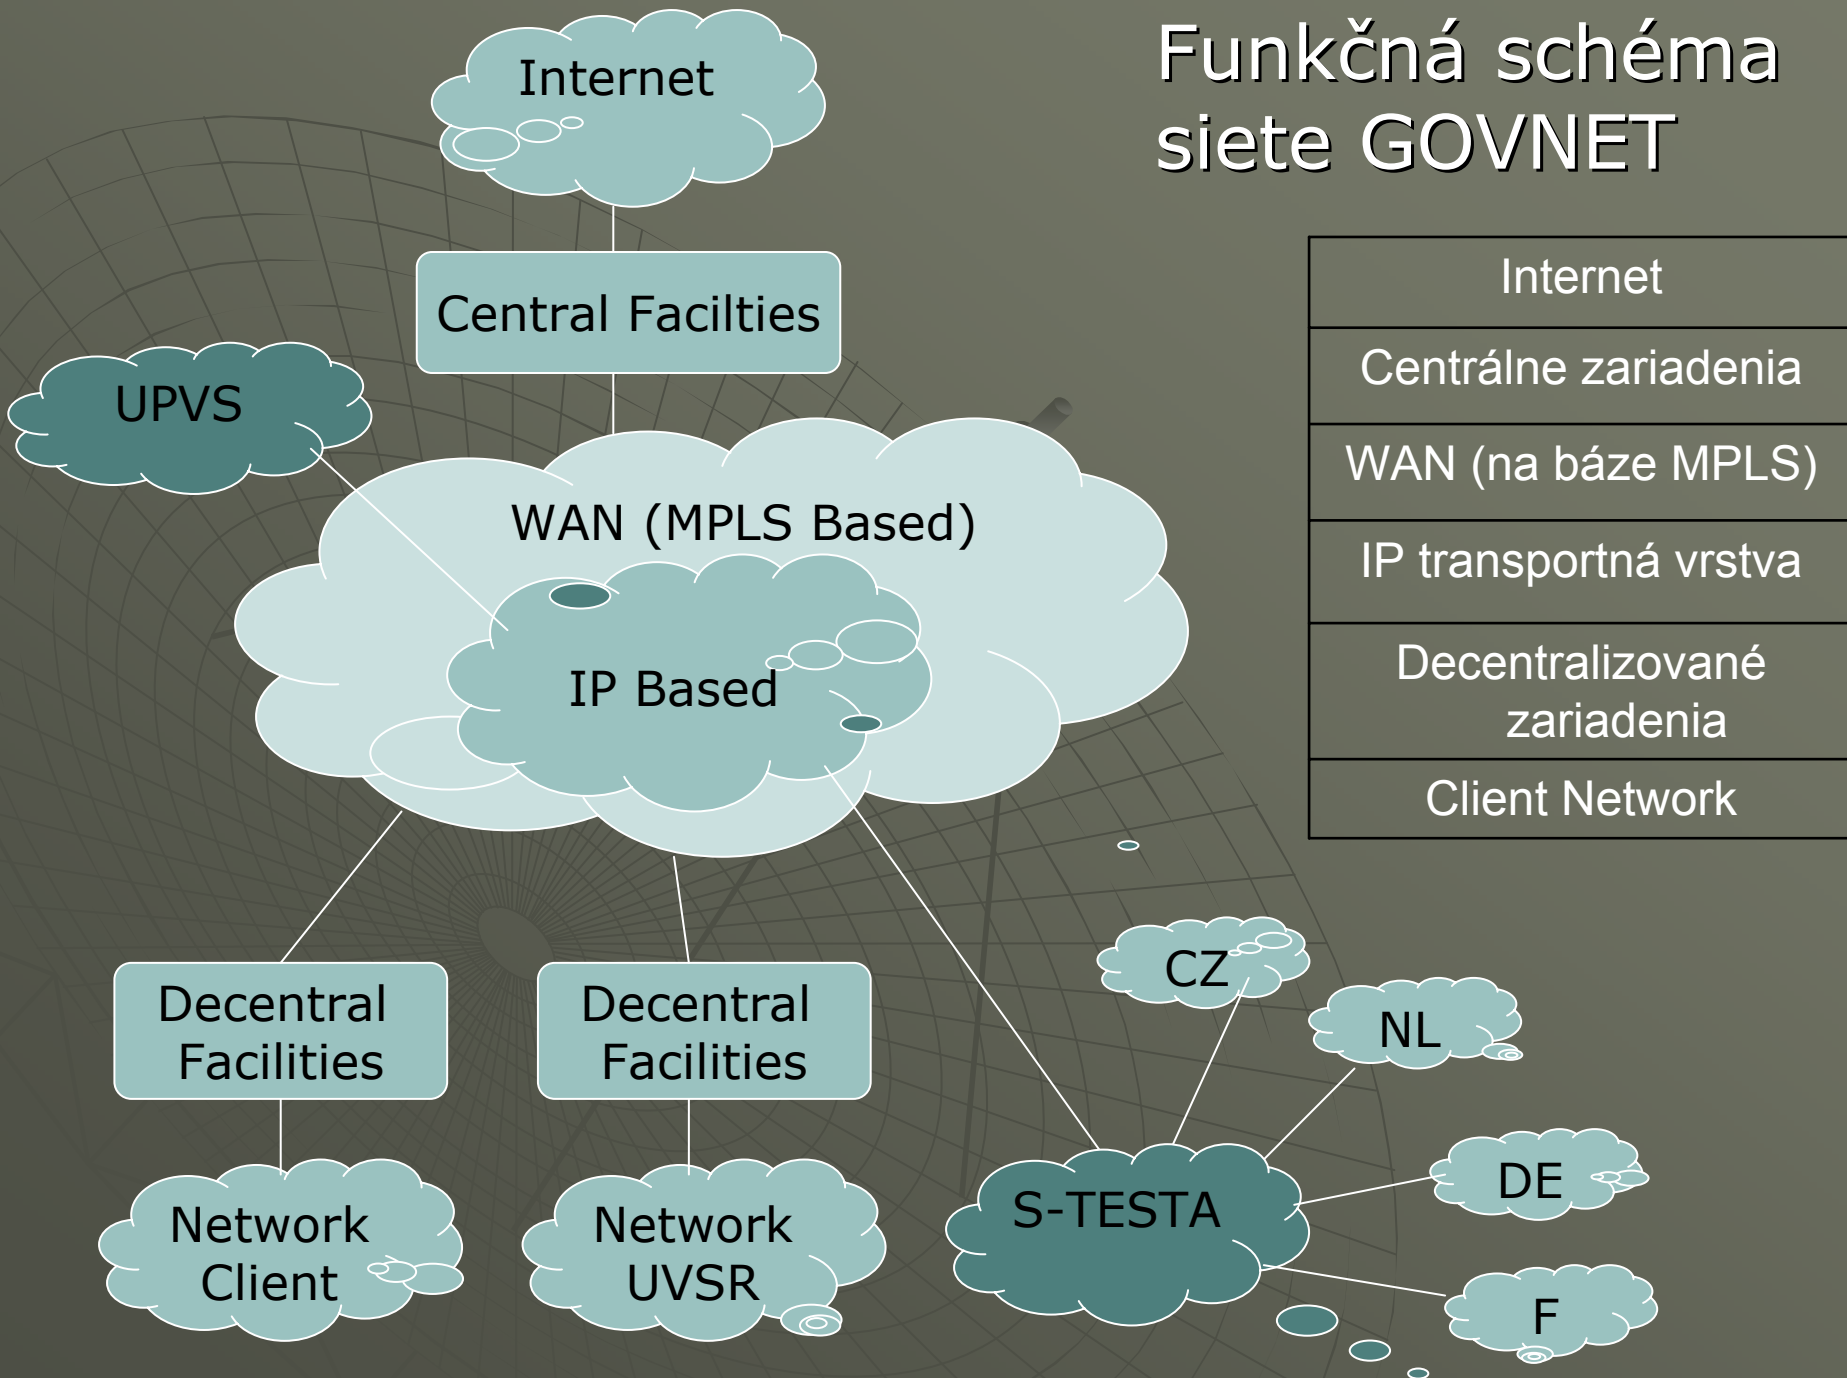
Funkčná schéma siete GOVNET

Internet

Central Facilties

UPVS

WAN (MPLS Based)

IP Based

Decentral Facilities

Decentral Facilities

Network Client

Network UVSR

S-TESTA

CZ

NL

DE

F

| Internet |
|---|
| Centrálne zariadenia |
| WAN (na báze MPLS) |
| IP transportná vrstva |
| Decentralizované zariadenia |
| Client Network |